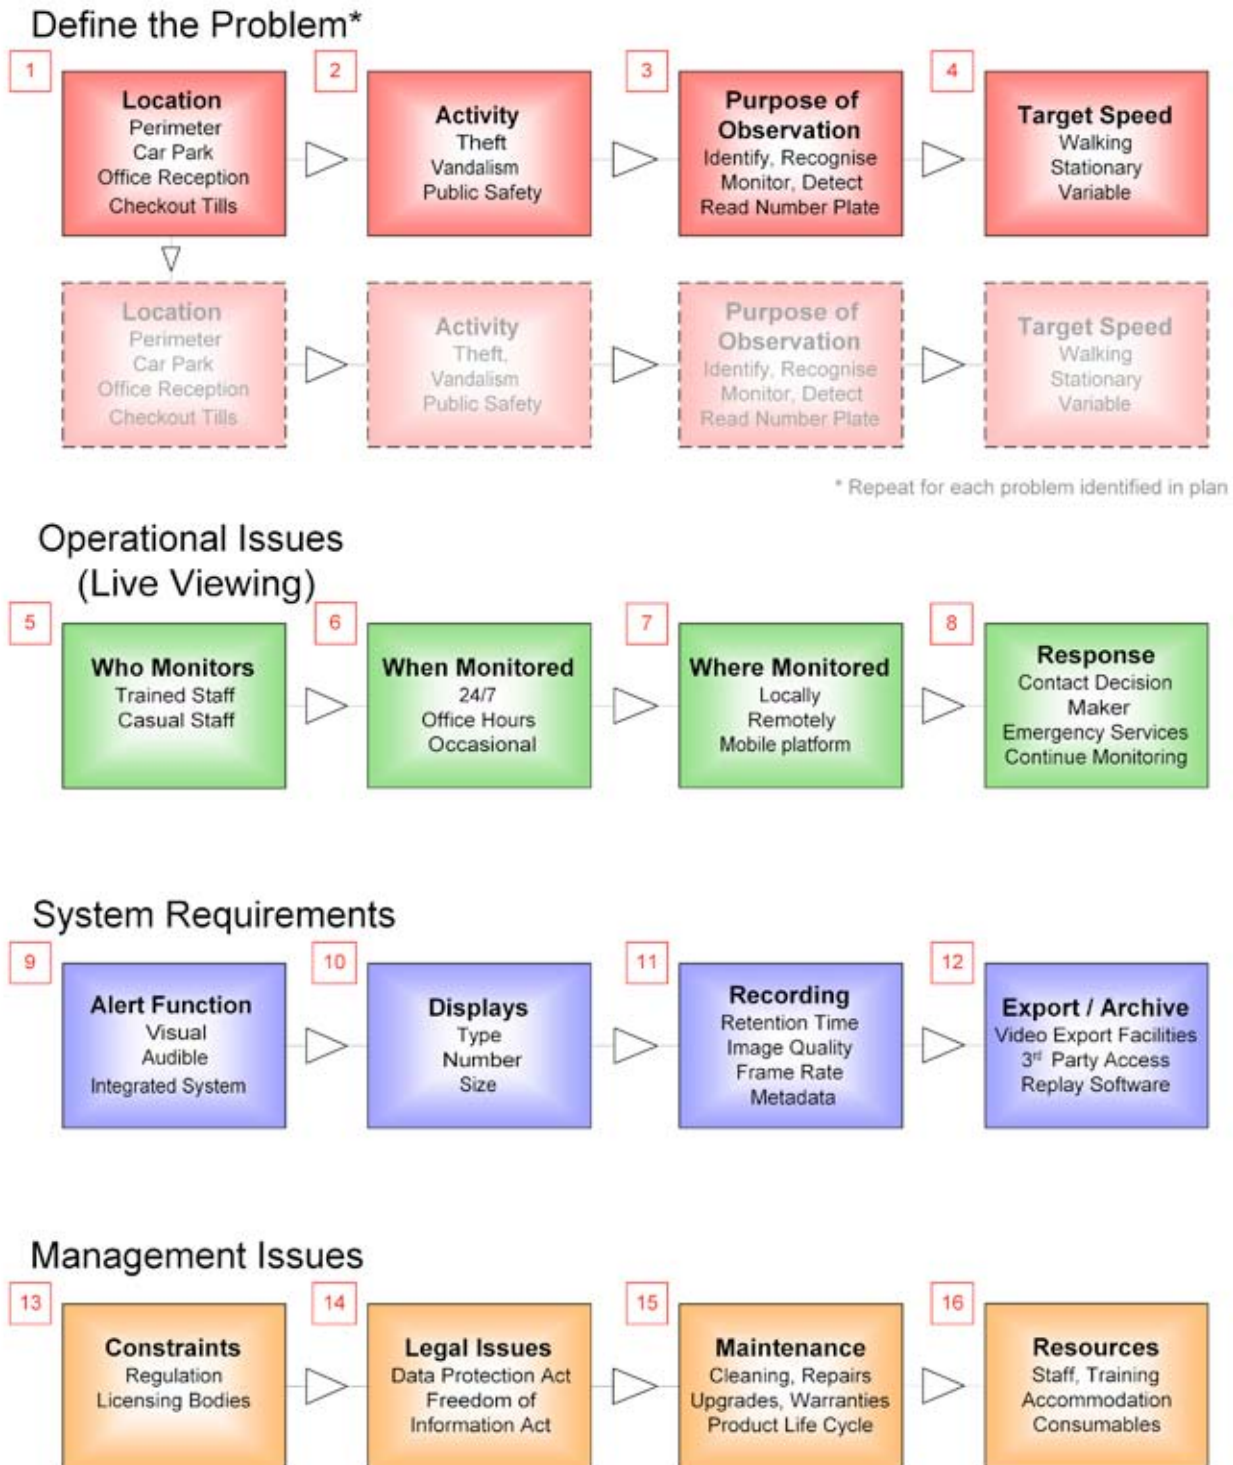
Define the Problem*

1

**Location**
Perimeter
Car Park
Office Reception
Checkout Tills

2

**Activity**
Theft
Vandalism
Public Safety

3

**Purpose of Observation**
Identify, Recognise
Monitor, Detect
Read Number Plate

4

**Target Speed**
Walking
Stationary
Variable

**Location**
Perimeter
Car Park
Office Reception
Checkout Tills

**Activity**
Theft,
Vandalism
Public Safety

**Purpose of Observation**
Identify, Recognise
Monitor, Detect
Read Number Plate

**Target Speed**
Walking
Stationary
Variable

* Repeat for each problem identified in plan

Operational Issues (Live Viewing)

5

**Who Monitors**
Trained Staff
Casual Staff

6

**When Monitored**
24/7
Office Hours
Occasional

7

**Where Monitored**
Locally
Remotely
Mobile platform

8

**Response**
Contact Decision Maker
Emergency Services
Continue Monitoring

System Requirements

9

**Alert Function**
Visual
Audible
Integrated System

10

**Displays**
Type
Number
Size

11

**Recording**
Retention Time
Image Quality
Frame Rate
Metadata

12

**Export / Archive**
Video Export Facilities
$3^{rd}$ Party Access
Replay Software

Management Issues

13

**Constraints**
Regulation
Licensing Bodies

14

**Legal Issues**
Data Protection Act
Freedom of Information Act

15

**Maintenance**
Cleaning, Repairs
Upgrades, Warranties
Product Life Cycle

16

**Resources**
Staff, Training
Accommodation
Consumables